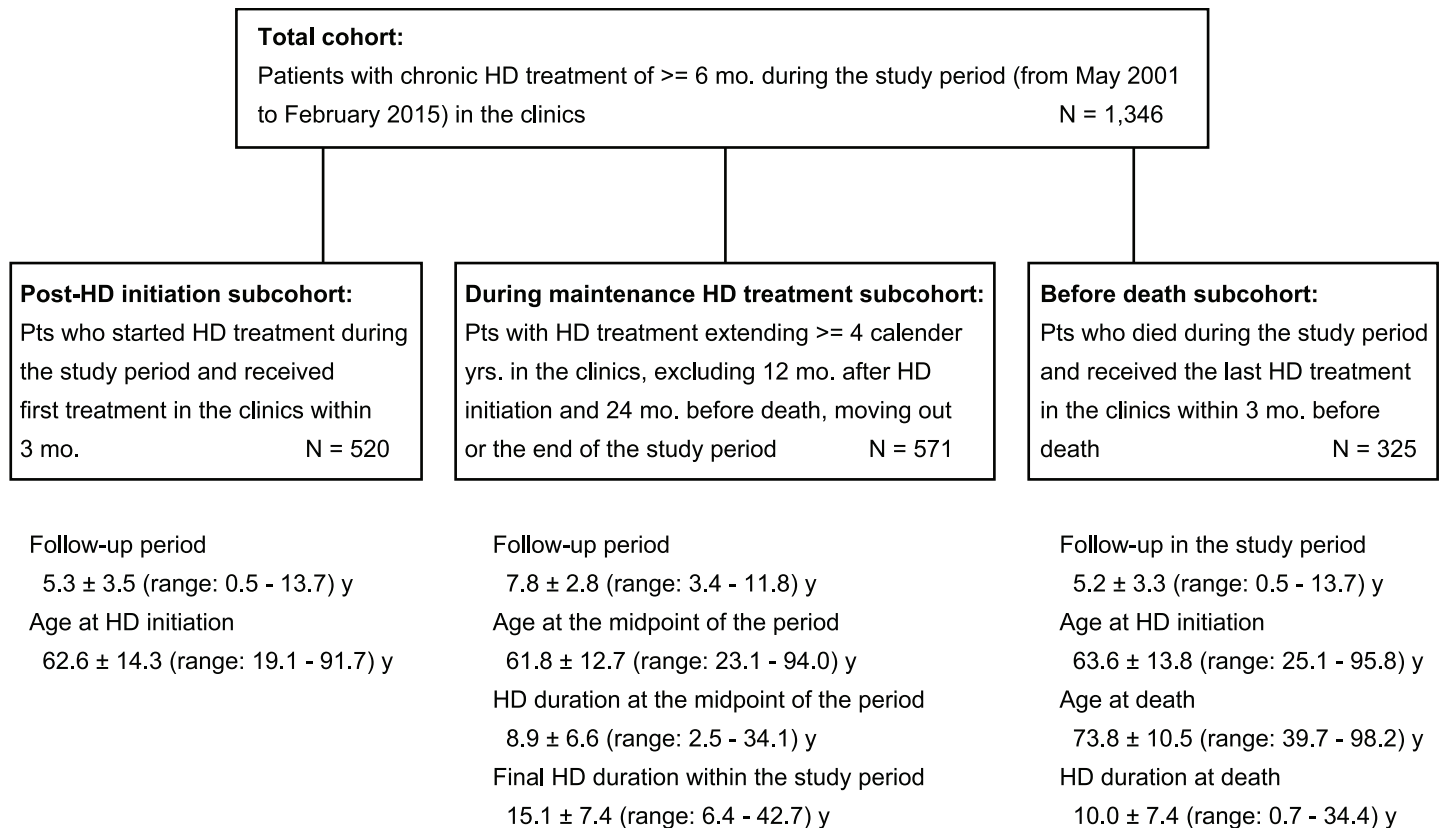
**Total cohort:**
Patients with chronic HD treatment of >= 6 mo. during the study period (from May 2001 to February 2015) in the clinics N = 1,346

**Post-HD initiation subcohort:**
Pts who started HD treatment during the study period and received first treatment in the clinics within 3 mo. N = 520

Follow-up period
5.3 ± 3.5 (range: 0.5 - 13.7) y
Age at HD initiation
62.6 ± 14.3 (range: 19.1 - 91.7) y

**During maintenance HD treatment subcohort:**
Pts with HD treatment extending >= 4 calender yrs. in the clinics, excluding 12 mo. after HD initiation and 24 mo. before death, moving out or the end of the study period N = 571

Follow-up period
7.8 ± 2.8 (range: 3.4 - 11.8) y
Age at the midpoint of the period
61.8 ± 12.7 (range: 23.1 - 94.0) y
HD duration at the midpoint of the period
8.9 ± 6.6 (range: 2.5 - 34.1) y
Final HD duration within the study period
15.1 ± 7.4 (range: 6.4 - 42.7) y

**Before death subcohort:**
Pts who died during the study period and received the last HD treatment in the clinics within 3 mo. before death N = 325

Follow-up in the study period
5.2 ± 3.3 (range: 0.5 - 13.7) y
Age at HD initiation
63.6 ± 13.8 (range: 25.1 - 95.8) y
Age at death
73.8 ± 10.5 (range: 39.7 - 98.2) y
HD duration at death
10.0 ± 7.4 (range: 0.7 - 34.4) y